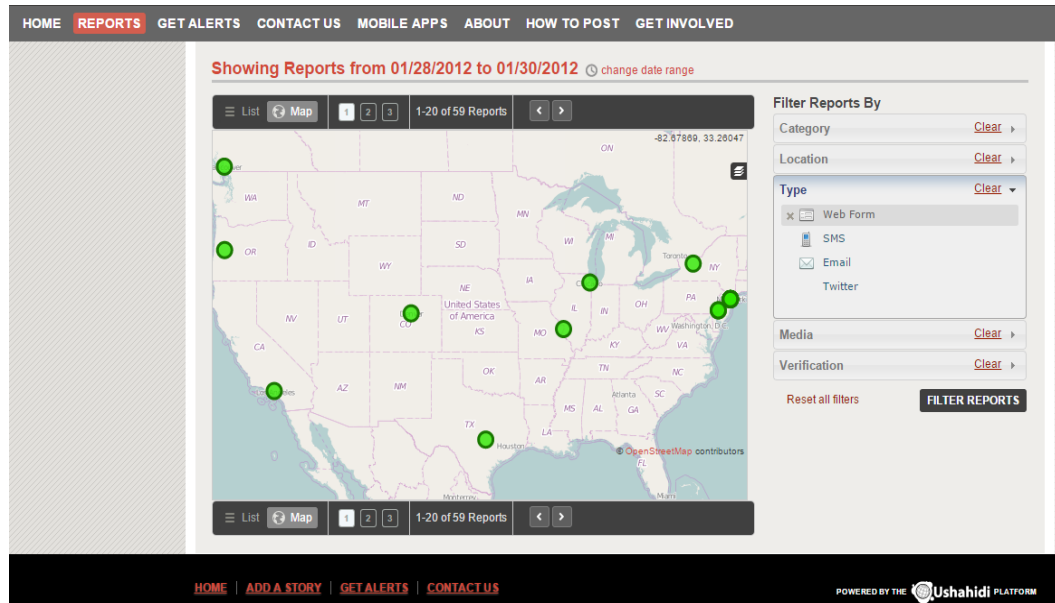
HOME REPORTS GET ALERTS CONTACT US MOBILE APPS ABOUT HOW TO POST GET INVOLVED

Showing Reports from 01/28/2012 to 01/30/2012 change date range

List Map 1 2 3 1-20 of 59 Reports

-82.67869, 33.26047

ON WA MT ND MN OR ID SD WY WI Toronto NY IA NE PA NV UT United States of America IL IN OH CO KS MO WV Washington D.C. CA KY VA AZ NM OK TN NC AR SC Atlanta MS AL GA TX LA Houston FL Monterrey Miami

© OpenStreetMap contributors

List Map 1 2 3 1-20 of 59 Reports

Filter Reports By

Category Clear

Location Clear

Type Clear

Web Form

SMS

Email

Twitter

Media Clear

Verification Clear

Reset all filters

FILTER REPORTS

HOME | ADD A STORY | GET ALERTS | CONTACT US

POWERED BY THE Ushahidi PLATFORM